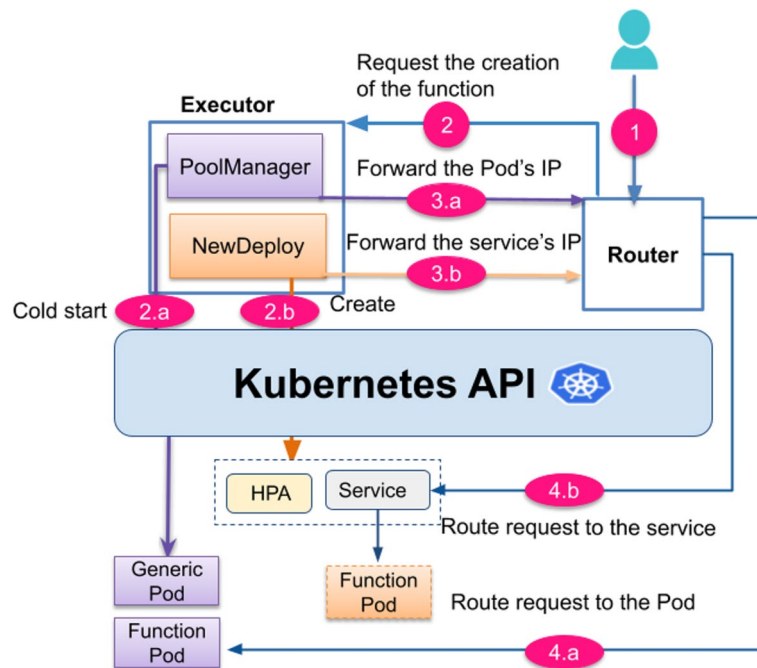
Request the creation of the function

Executor

2

1

PoolManager

Forward the Pod's IP

3.a

NewDeploy

Forward the service's IP

3.b

Router

Cold start

2.a

2.b

Create

Kubernetes API

HPA

Service

4.b

Route request to the service

Generic Pod

Function Pod

Route request to the Pod

Function Pod

4.a